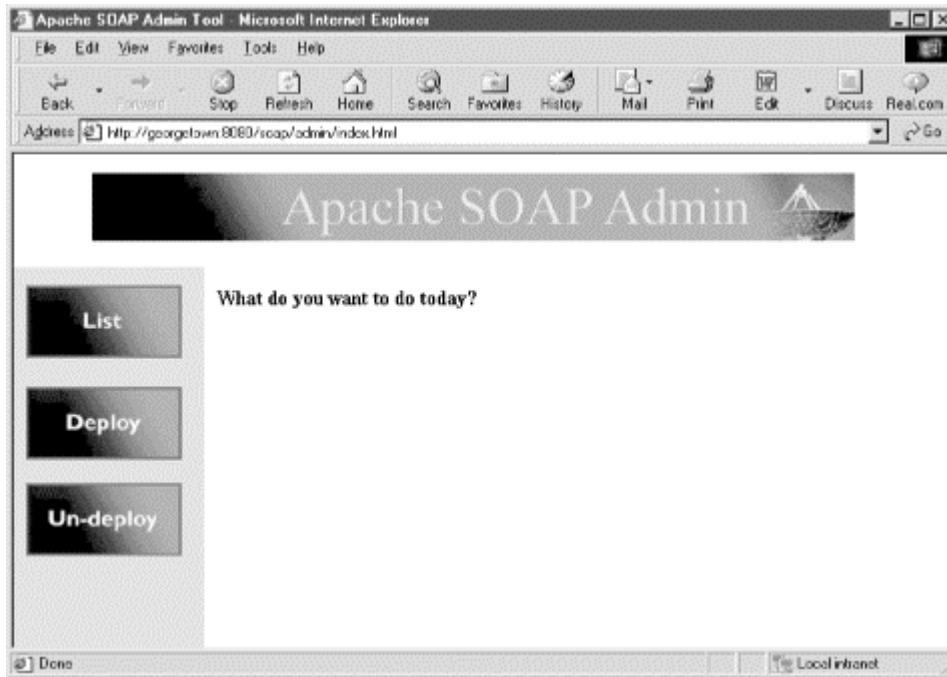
Apache SOAP Admin Tool - Microsoft Internet Explorer

File Edit View Favorites Tools Help

Back Forward Stop Refresh Home Search Favorites History Mail Print Edit Discuss Real.com

Address http://georgetown:8080/soap/admin/index.html Go

Apache SOAP Admin

List

Deploy

Un-deploy

What do you want to do today?

Done

Local intranet